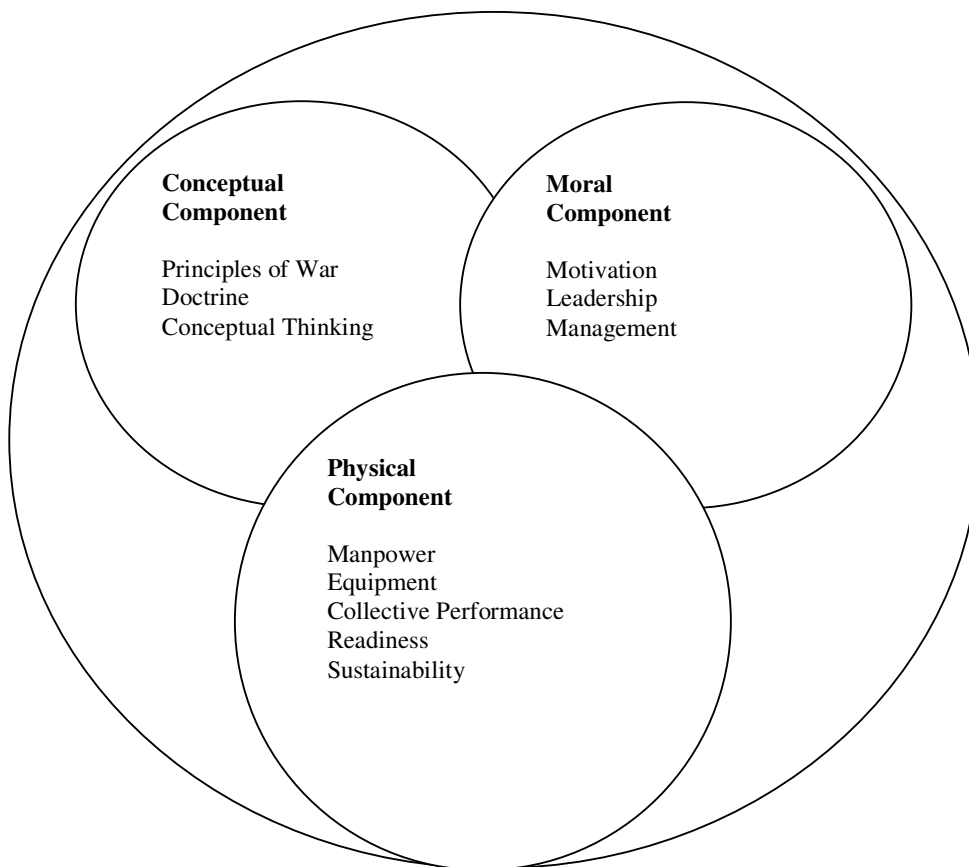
**Conceptual Component**

Principles of War
Doctrine
Conceptual Thinking

**Moral Component**

Motivation
Leadership
Management

**Physical Component**

Manpower
Equipment
Collective Performance
Readiness
Sustainability